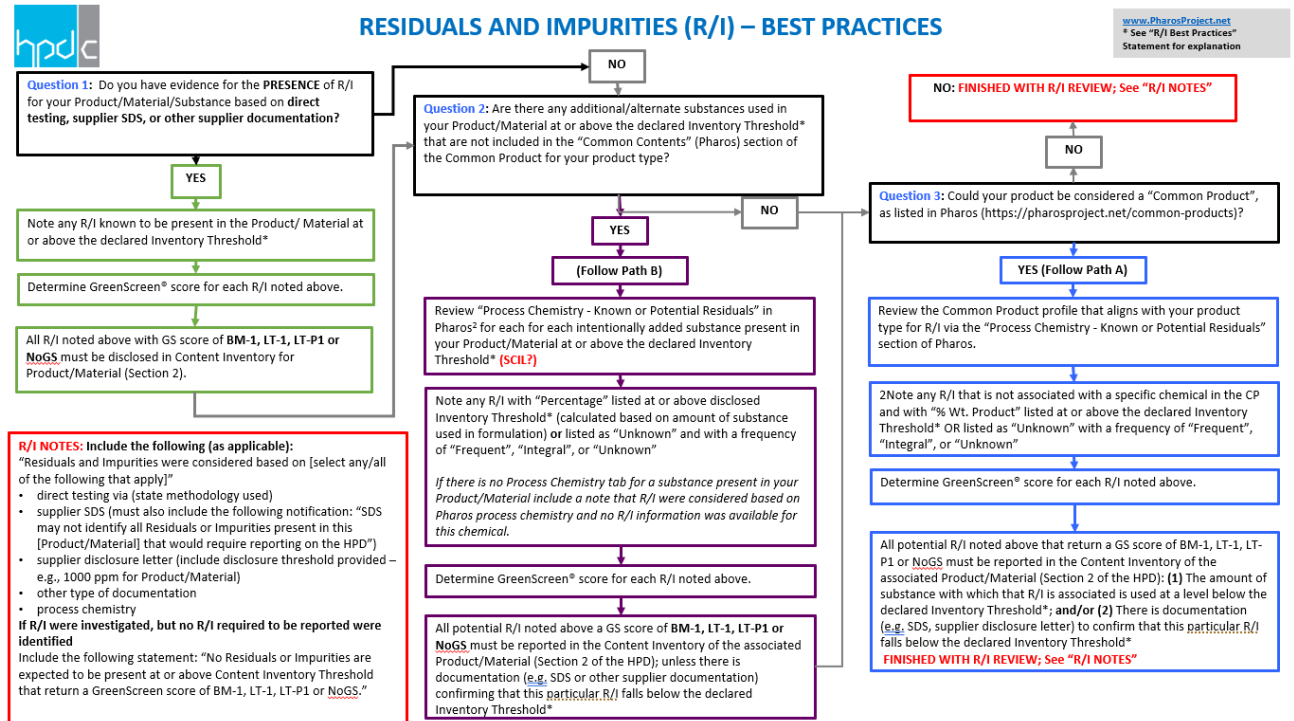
hpdc

RESIDUALS AND IMPURITIES (R/I) – BEST PRACTICES

www.PharosProject.net
* See "R/I Best Practices" Statement for explanation

Question 1: Do you have evidence for the PRESENCE of R/I for your Product/Material/Substance based on direct testing, supplier SDS, or other supplier documentation?

YES

Note any R/I known to be present in the Product/ Material at or above the declared Inventory Threshold*

Determine GreenScreen® score for each R/I noted above.

All R/I noted above with GS score of BM-1, LT-1, LT-P1 or NoGS must be disclosed in Content Inventory for Product/Material (Section 2).

R/I NOTES: Include the following (as applicable):
"Residuals and Impurities were considered based on [select any/all of the following that apply]"
• direct testing via (state methodology used)
• supplier SDS (must also include the following notification: "SDS may not identify all Residuals or Impurities present in this [Product/Material] that would require reporting on the HPD")
• supplier disclosure letter (include disclosure threshold provided – e.g., 1000 ppm for Product/Material)
• other type of documentation
• process chemistry
If R/I were investigated, but no R/I required to be reported were identified
Include the following statement: "No Residuals or Impurities are expected to be present at or above Content Inventory Threshold that return a GreenScreen score of BM-1, LT-1, LT-P1 or NoGS."

NO

Question 2: Are there any additional/alternate substances used in your Product/Material at or above the declared Inventory Threshold* that are not included in the "Common Contents" (Pharos) section of the Common Product for your product type?

NO

YES

(Follow Path B)

Review "Process Chemistry - Known or Potential Residuals" in Pharos² for each for each intentionally added substance present in your Product/Material at or above the declared Inventory Threshold* (SCIL?)

Note any R/I with "Percentage" listed at or above disclosed Inventory Threshold* (calculated based on amount of substance used in formulation) or listed as "Unknown" and with a frequency of "Frequent", "Integral", or "Unknown"

If there is no Process Chemistry tab for a substance present in your Product/Material include a note that R/I were considered based on Pharos process chemistry and no R/I information was available for this chemical.

Determine GreenScreen® score for each R/I noted above.

All potential R/I noted above a GS score of BM-1, LT-1, LT-P1 or NoGS must be reported in the Content Inventory of the associated Product/Material (Section 2 of the HPD); unless there is documentation (e.g. SDS or other supplier documentation) confirming that this particular R/I falls below the declared Inventory Threshold*

NO: FINISHED WITH R/I REVIEW; See "R/I NOTES"

NO

Question 3: Could your product be considered a "Common Product", as listed in Pharos (https://pharosproject.net/common-products)?

YES (Follow Path A)

Review the Common Product profile that aligns with your product type for R/I via the "Process Chemistry - Known or Potential Residuals" section of Pharos.

2Note any R/I that is not associated with a specific chemical in the CP and with "% Wt. Product" listed at or above the declared Inventory Threshold* OR listed as "Unknown" with a frequency of "Frequent", "Integral", or "Unknown"

Determine GreenScreen® score for each R/I noted above.

All potential R/I noted above that return a GS score of BM-1, LT-1, LT-P1 or NoGS must be reported in the Content Inventory of the associated Product/Material (Section 2 of the HPD): (1) The amount of substance with which that R/I is associated is used at a level below the declared Inventory Threshold*; and/or (2) There is documentation (e.g. SDS, supplier disclosure letter) to confirm that this particular R/I falls below the declared Inventory Threshold*
FINISHED WITH R/I REVIEW; See "R/I NOTES"